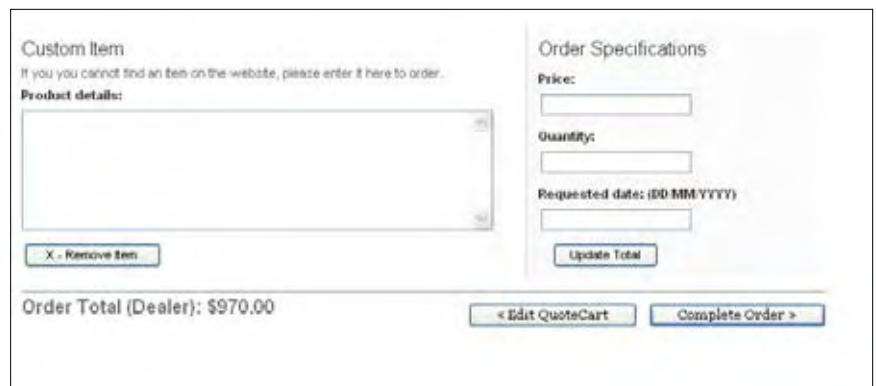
Custom Item

If you you cannot find an item on the website, please enter it here to order.

Product details:

X - Remove Item

Order Specifications

Price:

Quantity:

Requested date: (DD/MM/YYYY)

Update Total

Order Total (Dealer): $970.00

< Edit QuoteCart

Complete Order >